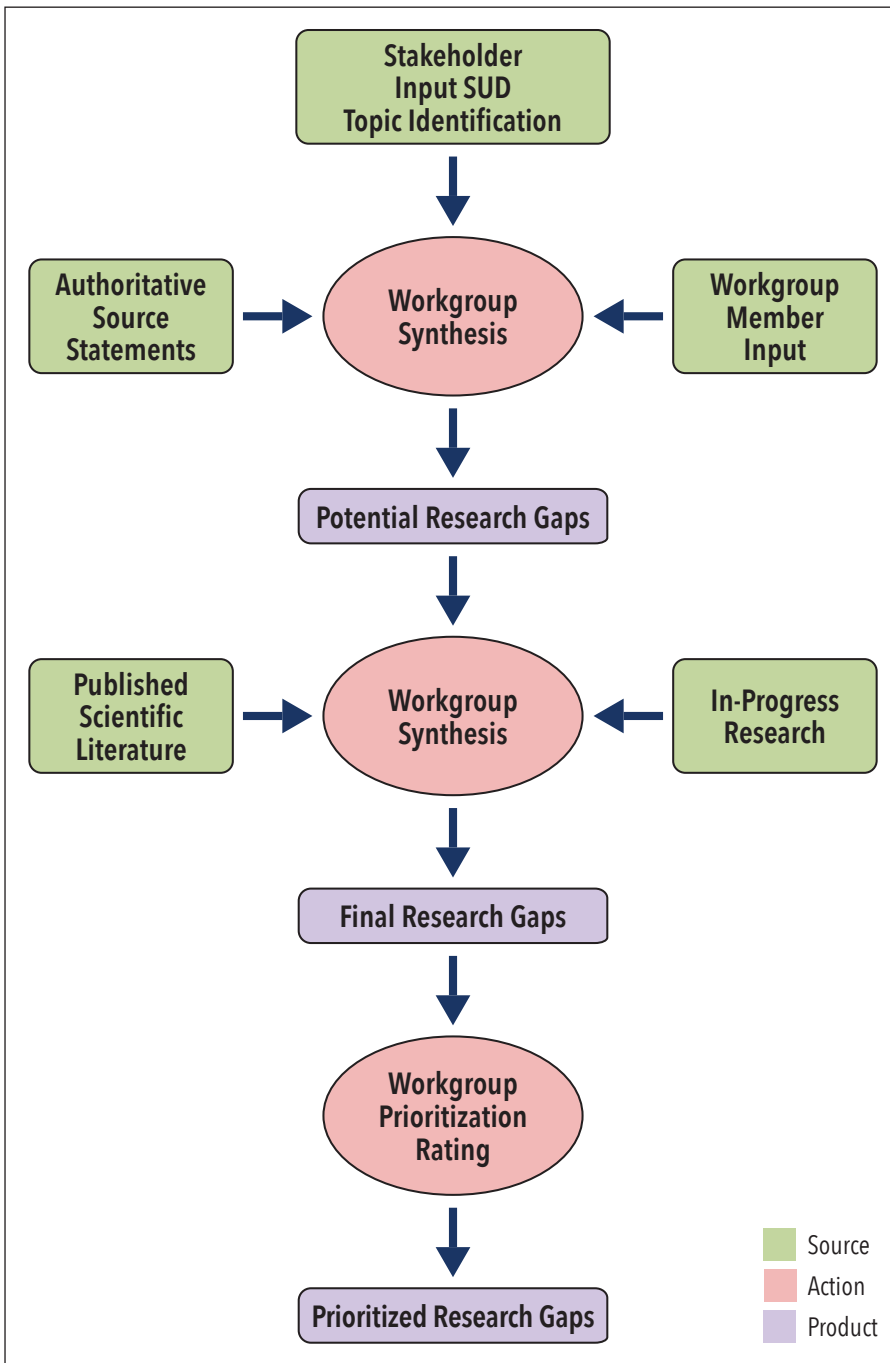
Stakeholder Input SUD Topic Identification

Authoritative Source Statements

Workgroup Synthesis

Workgroup Member Input

Potential Research Gaps

Published Scientific Literature

Workgroup Synthesis

In-Progress Research

Final Research Gaps

Workgroup Prioritization Rating

Prioritized Research Gaps

Source
Action
Product